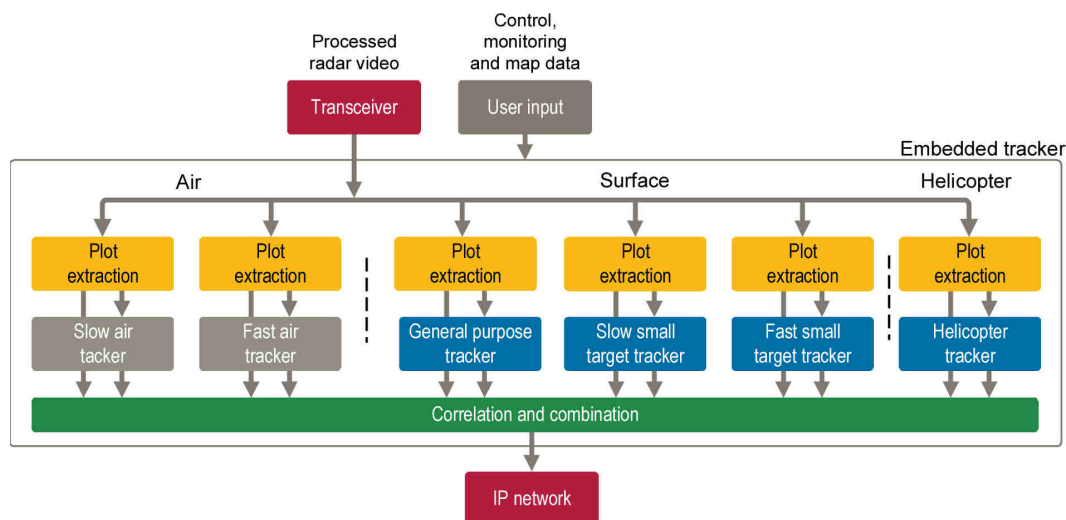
Processed radar video

Control, monitoring and map data

Transceiver

User input

Embedded tracker

Air

Surface

Helicopter

Plot extraction

Plot extraction

Plot extraction

Plot extraction

Plot extraction

Plot extraction

Slow air tacker

Fast air tracker

General purpose tracker

Slow small target tracker

Fast small target tracker

Helicopter tracker

Correlation and combination

IP network